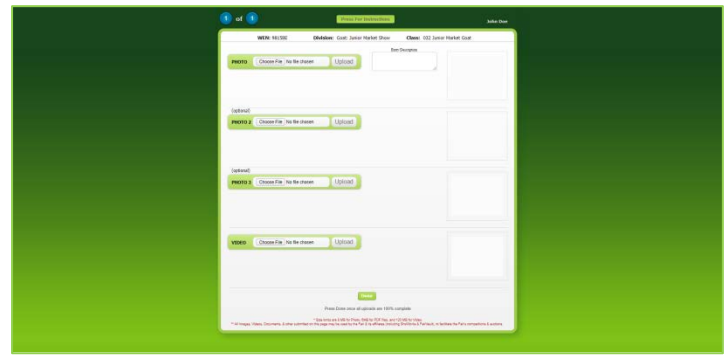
1 of 1

Press For Instructions

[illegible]

WEN: 96/380 Division: Goat: Junior Market Show Class: 032 Junior Market Goat

Item Description

PHOTO Choose File No file chosen Upload

(optional)

PHOTO 2 Choose File No file chosen Upload

(optional)

PHOTO 3 Choose File No file chosen Upload

VIDEO Choose File No file chosen Upload

Done

Press Done once all uploads are 100% complete

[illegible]

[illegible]